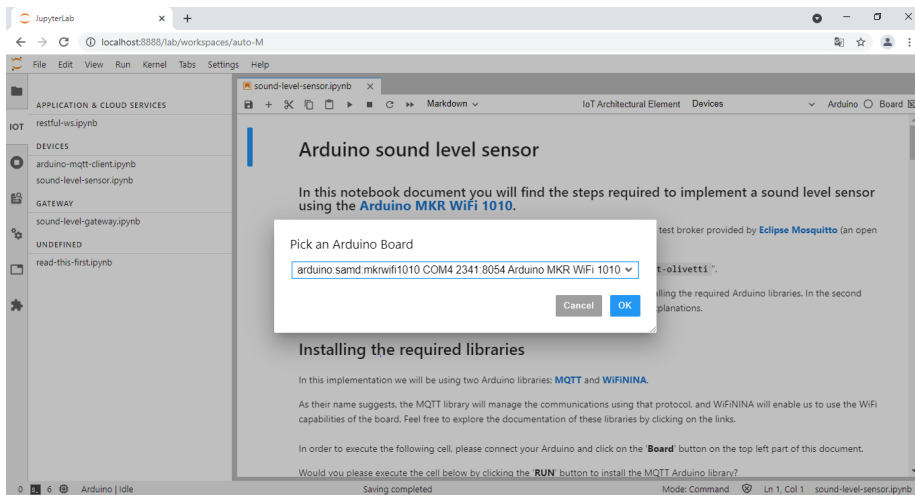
JupyterLab
localhost:8888/lab/workspaces/auto-M
File Edit View Run Kernel Tabs Settings Help
sound-level-sensor.ipynb
Markdown
IoT Architectural Element Devices
Arduino Board
IOT
APPLICATION & CLOUD SERVICES
restful-ws.ipynb
DEVICES
arduino-mqtt-client.ipynb
sound-level-sensor.ipynb
GATEWAY
sound-level-gateway.ipynb
UNDEFINED
read-this-first.ipynb

Arduino sound level sensor

In this notebook document you will find the steps required to implement a sound level sensor using the Arduino MKR WiFi 1010.

test broker provided by Eclipse Mosquitto (an open

t-olivetti".

lling the required Arduino libraries. In the second planations.

Pick an Arduino Board
arduino:samd:mkrwifi1010 COM4 2341:8054 Arduino MKR WiFi 1010
Cancel OK

Installing the required libraries

In this implementation we will be using two Arduino libraries: MQTT and WiFiNINA.

As their name suggests, the MQTT library will manage the communications using that protocol, and WiFiNINA will enable us to use the WiFi capabilities of the board. Feel free to explore the documentation of these libraries by clicking on the links.

In order to execute the following cell, please connect your Arduino and click on the "Board" button on the top left part of this document.

Would you please execute the cell below by clicking the "RUN" button to install the MQTT Arduino library?

0 6 Arduino | Idle Saving completed Mode: Command Ln 1, Col 1 sound-level-sensor.ipynb